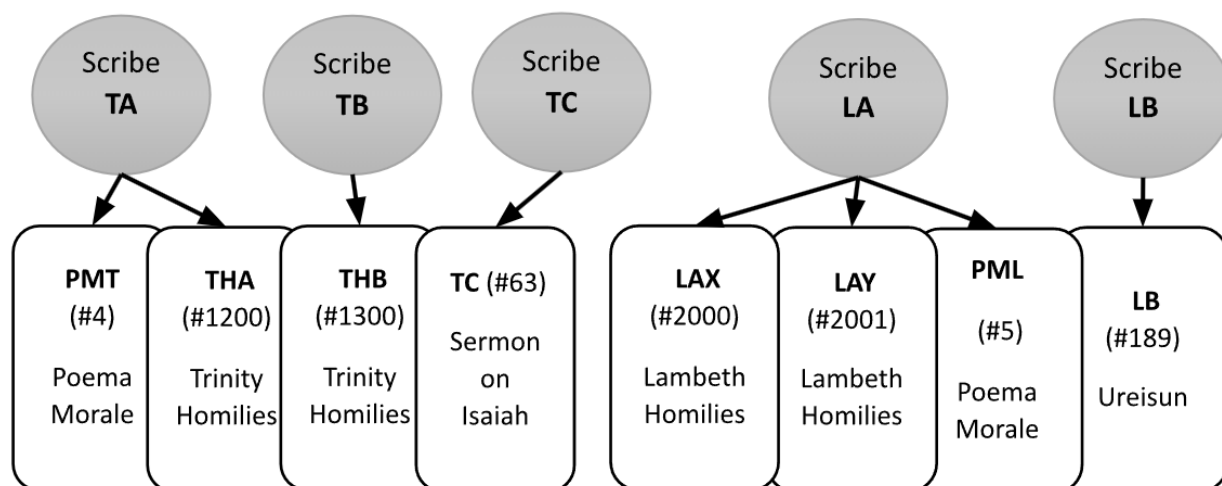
Scribe
**TA**

Scribe
**TB**

Scribe
**TC**

Scribe
**LA**

Scribe
**LB**

**PMT**
(#4)
Poema Morale

**THA**
(#1200)
Trinity Homilies

**THB**
(#1300)
Trinity Homilies

**TC** (#63)
Sermon on Isaiah

**LAX**
(#2000)
Lambeth Homilies

**LAY**
(#2001)
Lambeth Homilies

**PML**
(#5)
Poema Morale

**LB**
(#189)
Ureisun